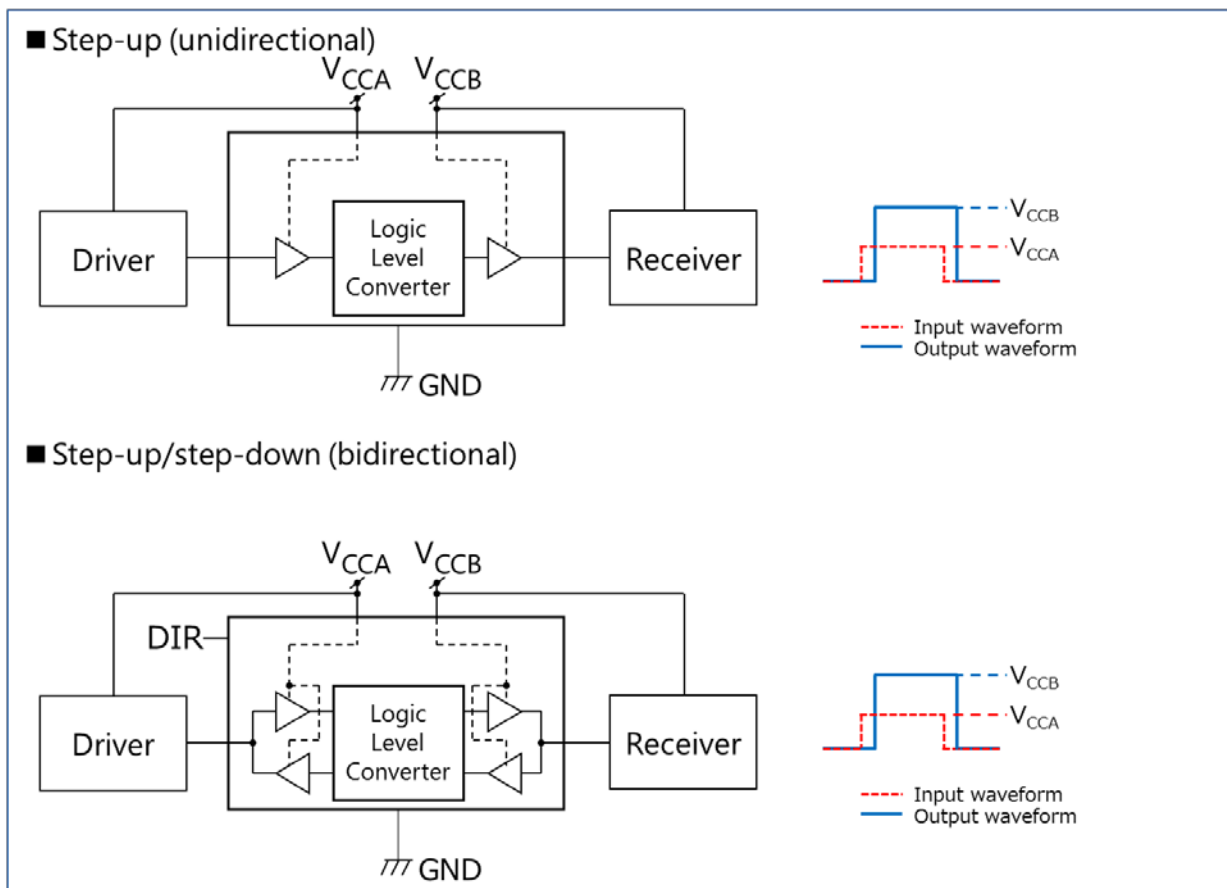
■ Step-up (unidirectional)

$V_{CCA}$ $V_{CCB}$

Driver

Logic Level Converter

Receiver

GND

$V_{CCB}$

$V_{CCA}$

Input waveform

Output waveform

■ Step-up/step-down (bidirectional)

$V_{CCA}$ $V_{CCB}$

DIR

Driver

Logic Level Converter

Receiver

GND

$V_{CCB}$

$V_{CCA}$

Input waveform

Output waveform